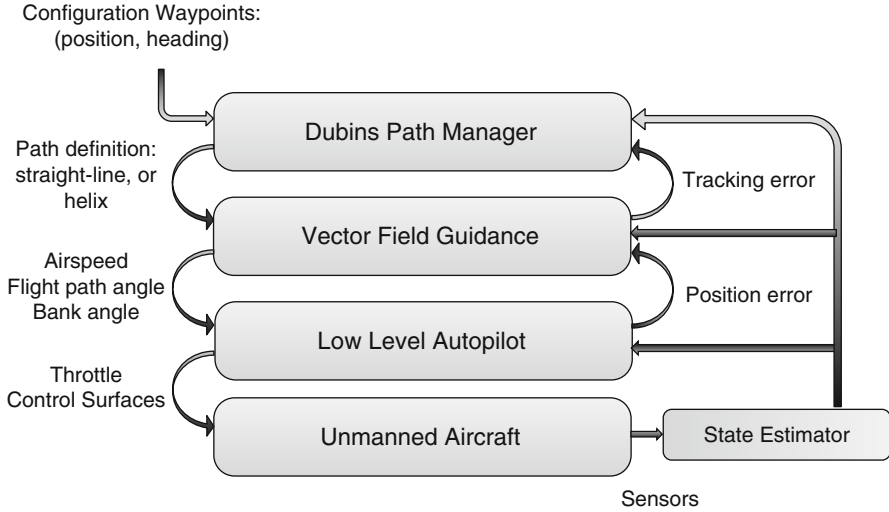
Configuration Waypoints:
(position, heading)

Dubins Path Manager

Path definition:
straight-line, or
helix

Tracking error

Vector Field Guidance

Airspeed
Flight path angle
Bank angle

Position error

Low Level Autopilot

Throttle
Control Surfaces

Unmanned Aircraft

State Estimator

Sensors